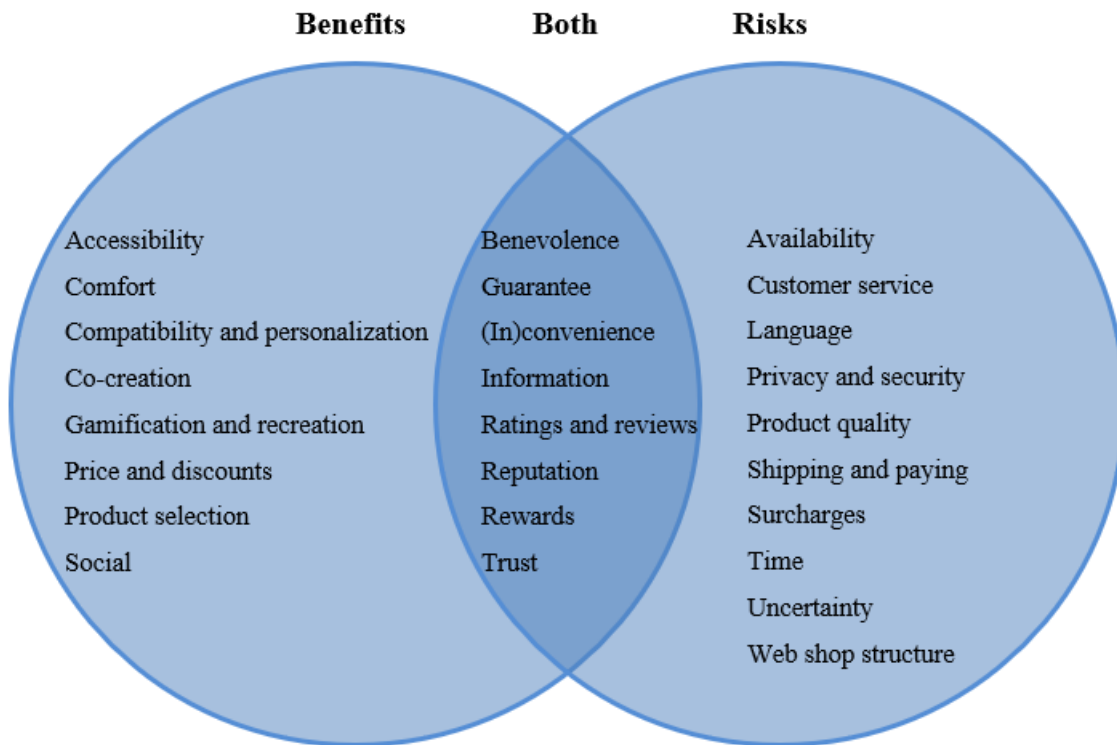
Benefits Both Risks

Accessibility
Comfort
Compatibility and personalization
Co-creation
Gamification and recreation
Price and discounts
Product selection
Social

Benevolence
Guarantee
(In)convenience
Information
Ratings and reviews
Reputation
Rewards
Trust

Availability
Customer service
Language
Privacy and security
Product quality
Shipping and paying
Surcharges
Time
Uncertainty
Web shop structure